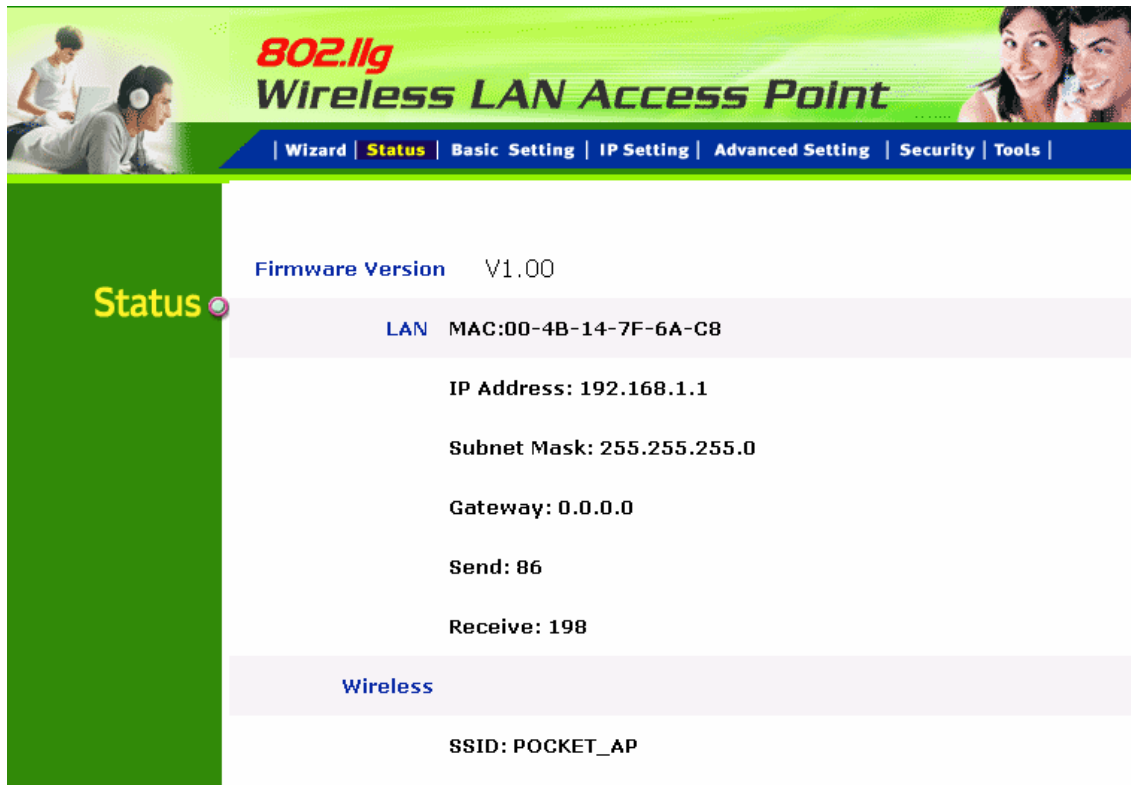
802.llg
Wireless LAN Access Point

| Wizard | Status | Basic Setting | IP Setting | Advanced Setting | Security | Tools |

Status

Firmware Version V1.00

LAN MAC:00-4B-14-7F-6A-C8

IP Address: 192.168.1.1

Subnet Mask: 255.255.255.0

Gateway: 0.0.0.0

Send: 86

Receive: 198

Wireless

SSID: POCKET_AP